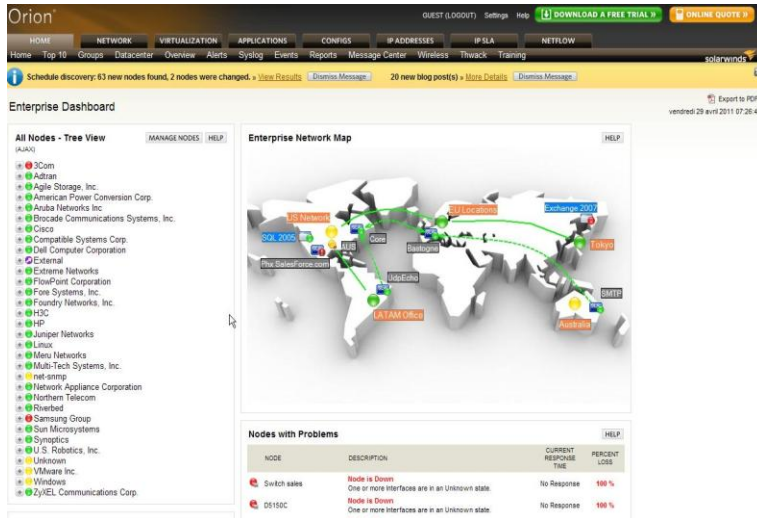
Orion

GUEST (LOGOUT) Settings Help DOWNLOAD A FREE TRIAL » ONLINE QUOTE »

HOME NETWORK VIRTUALIZATION APPLICATIONS CONFIGS IP ADDRESSES IP SLA NETFLOW

Home Top 10 Groups Datacenter Overview Alerts Syslog Events Reports Message Center Wireless Thwack Training

solarwinds

Schedule discovery: 63 new nodes found, 2 nodes were changed. » View Results Dismiss Message 20 new blog post(s) » More Details Dismiss Message

Enterprise Dashboard

Export to PDF
vendredi 29 avril 2011 07:26:4

All Nodes - Tree View
(AJAX)
MANAGE NODES HELP

3Com
Adtran
Agile Storage, Inc.
American Power Conversion Corp.
Aruba Networks Inc.
Brocade Communications Systems, Inc.
Cisco
Compatible Systems Corp.
Dell Computer Corporation
External
Extreme Networks
FlowPoint Corporation
Fore Systems, Inc.
Foundry Networks, Inc.
H3C
HP
Juniper Networks
Linux
Meru Networks
Multi-Tech Systems, Inc.
net-snmp
Network Appliance Corporation
Northern Telecom
Riverbed
Samsung Group
Sun Microsystems
Synoptics
U.S. Robotics, Inc.
Unknown
VMware Inc.
Windows
ZyXEL Communications Corp.

Enterprise Network Map
HELP

US Network
SQL 2005
AUS
Core
Phx SalesForce.com
UdpEcho
LATAM Office
Bastogne
EU Locations
Exchange 2007
Tokyo
SMTP
Australia

Nodes with Problems
HELP

| NODE | DESCRIPTION | CURRENT RESPONSE TIME | PERCENT LOSS |
|---|---|---|---|
| Switch sales | Node is Down<br>One or more Interfaces are in an Unknown state. | No Response | 100 % |
| D5150C | Node is Down<br>One or more Interfaces are in an Unknown state. | No Response | 100 % |